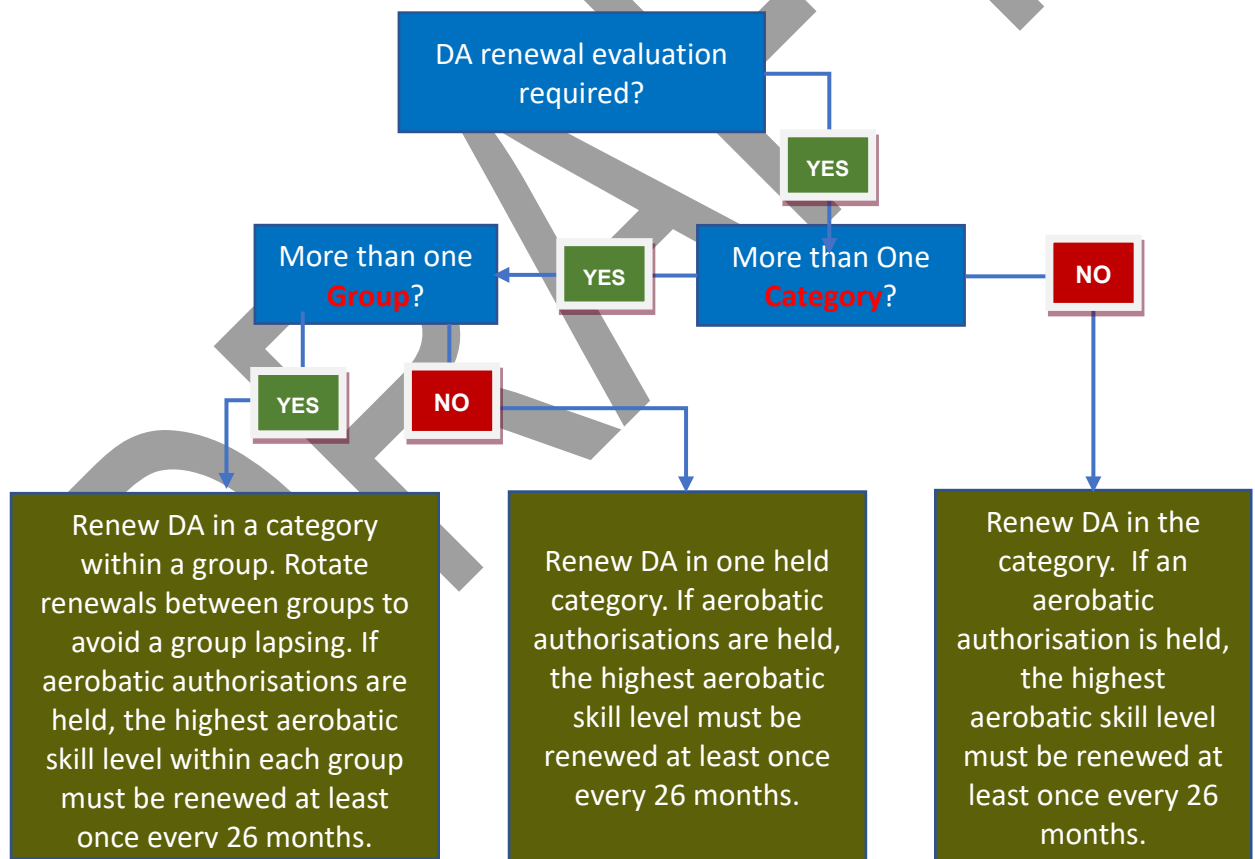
DA renewal evaluation required?

YES

More than one Group?

YES

More than One Category?

NO

YES

NO

Renew DA in a category within a group. Rotate renewals between groups to avoid a group lapsing. If aerobatic authorisations are held, the highest aerobatic skill level within each group must be renewed at least once every 26 months.

Renew DA in one held category. If aerobatic authorisations are held, the highest aerobatic skill level must be renewed at least once every 26 months.

Renew DA in the category. If an aerobatic authorisation is held, the highest aerobatic skill level must be renewed at least once every 26 months.